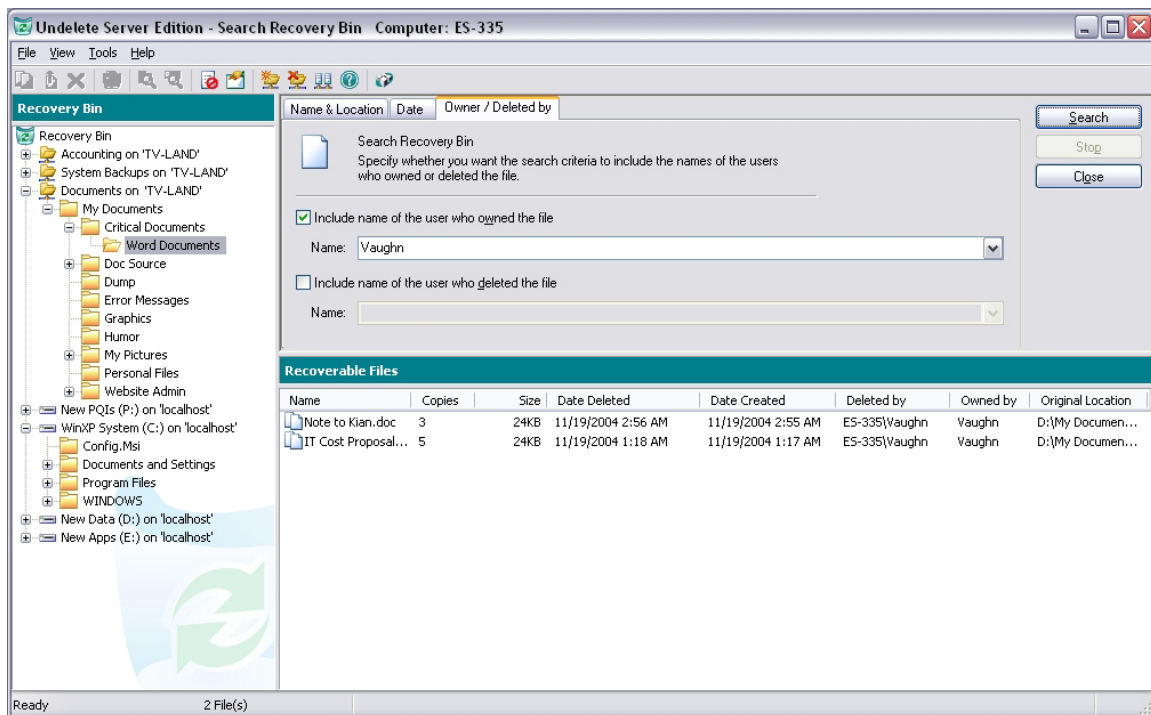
Undelete Server Edition - Search Recovery Bin Computer: ES-335

File View Tools Help

Recovery Bin

Recovery Bin
Accounting on 'TV-LAND'
System Backups on 'TV-LAND'
Documents on 'TV-LAND'
My Documents
Critical Documents
Word Documents
Doc Source
Dump
Error Messages
Graphics
Humor
My Pictures
Personal Files
Website Admin
New PQIs (P:) on 'localhost'
WinXP System (C:) on 'localhost'
Config.Msi
Documents and Settings
Program Files
WINDOWS
New Data (D:) on 'localhost'
New Apps (E:) on 'localhost'

Name & Location | Date | Owner / Deleted by

Search Recovery Bin
Specify whether you want the search criteria to include the names of the users who owned or deleted the file.

Include name of the user who owned the file
Name: Vaughn

Include name of the user who deleted the file
Name:

Search
Stop
Close

Recoverable Files

| Name | Copies | Size | Date Deleted | Date Created | Deleted by | Owned by | Original Location |
|---|---|---|---|---|---|---|---|
| Note to Kian.doc | 3 | 24KB | 11/19/2004 2:56 AM | 11/19/2004 2:55 AM | ES-335\Vaughn | Vaughn | D:\My Documen... |
| IT Cost Proposal... | 5 | 24KB | 11/19/2004 1:18 AM | 11/19/2004 1:17 AM | ES-335\Vaughn | Vaughn | D:\My Documen... |

Ready 2 File(s)